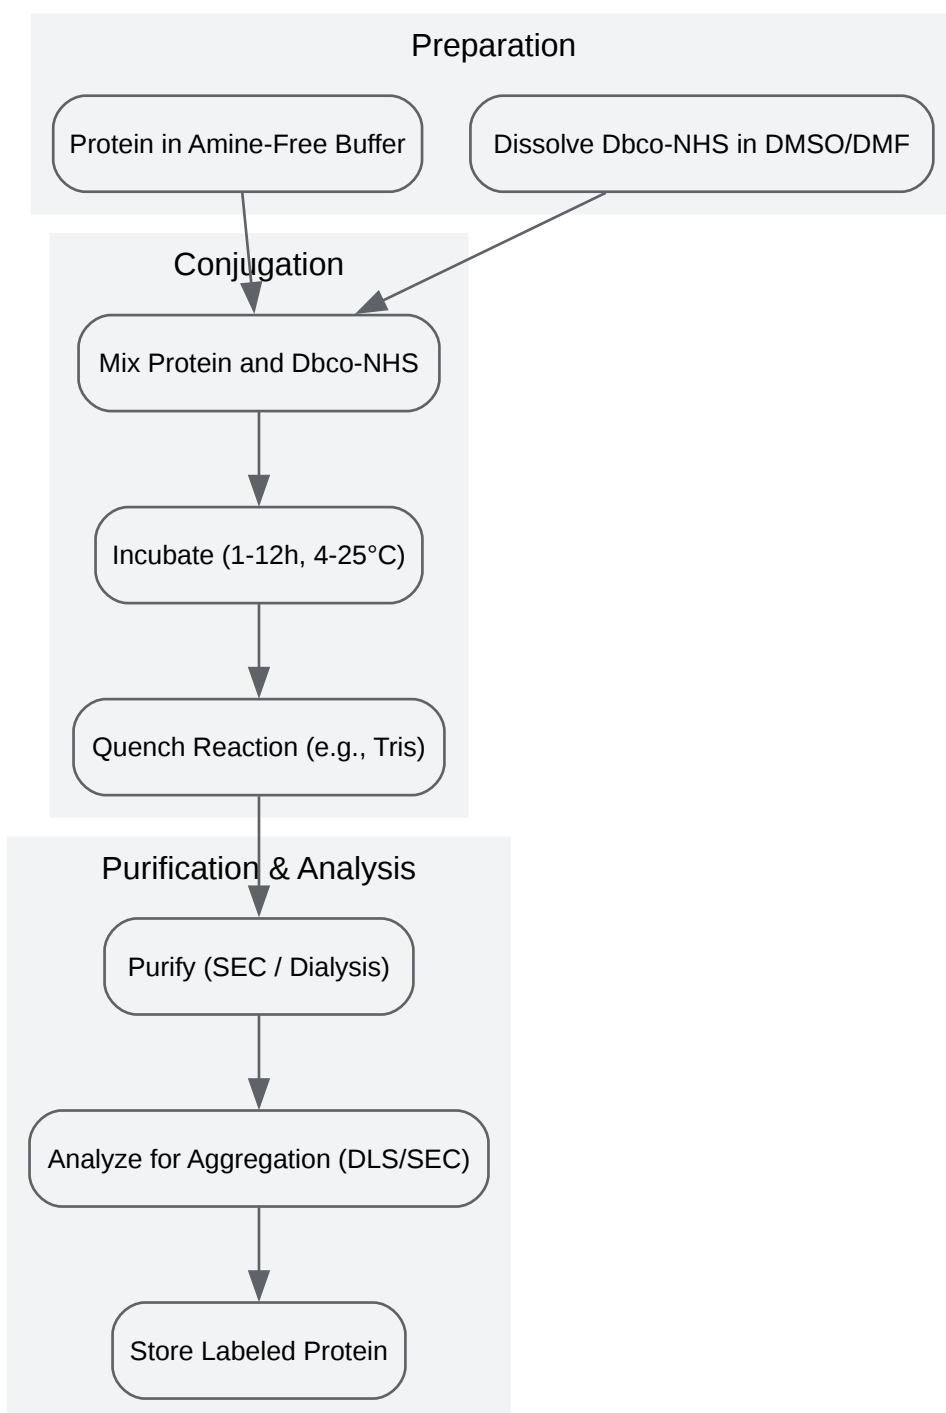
Preparation

Protein in Amine-Free Buffer

Dissolve Dbco-NHS in DMSO/DMF

Conjugation

Mix Protein and Dbco-NHS

Incubate (1-12h, 4-25°C)

Quench Reaction (e.g., Tris)

Purification & Analysis

Purify (SEC / Dialysis)

Analyze for Aggregation (DLS/SEC)

Store Labeled Protein